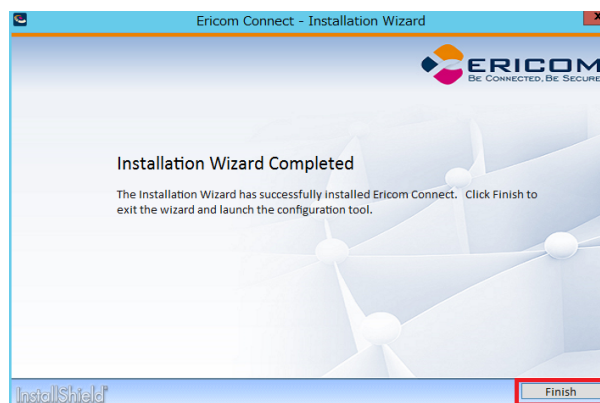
Ericom Connect - Installation Wizard

ERICOM
BE CONNECTED, BE SECURE

Installation Wizard Completed

The Installation Wizard has successfully installed Ericom Connect. Click Finish to exit the wizard and launch the configuration tool.

InstallShield

Finish